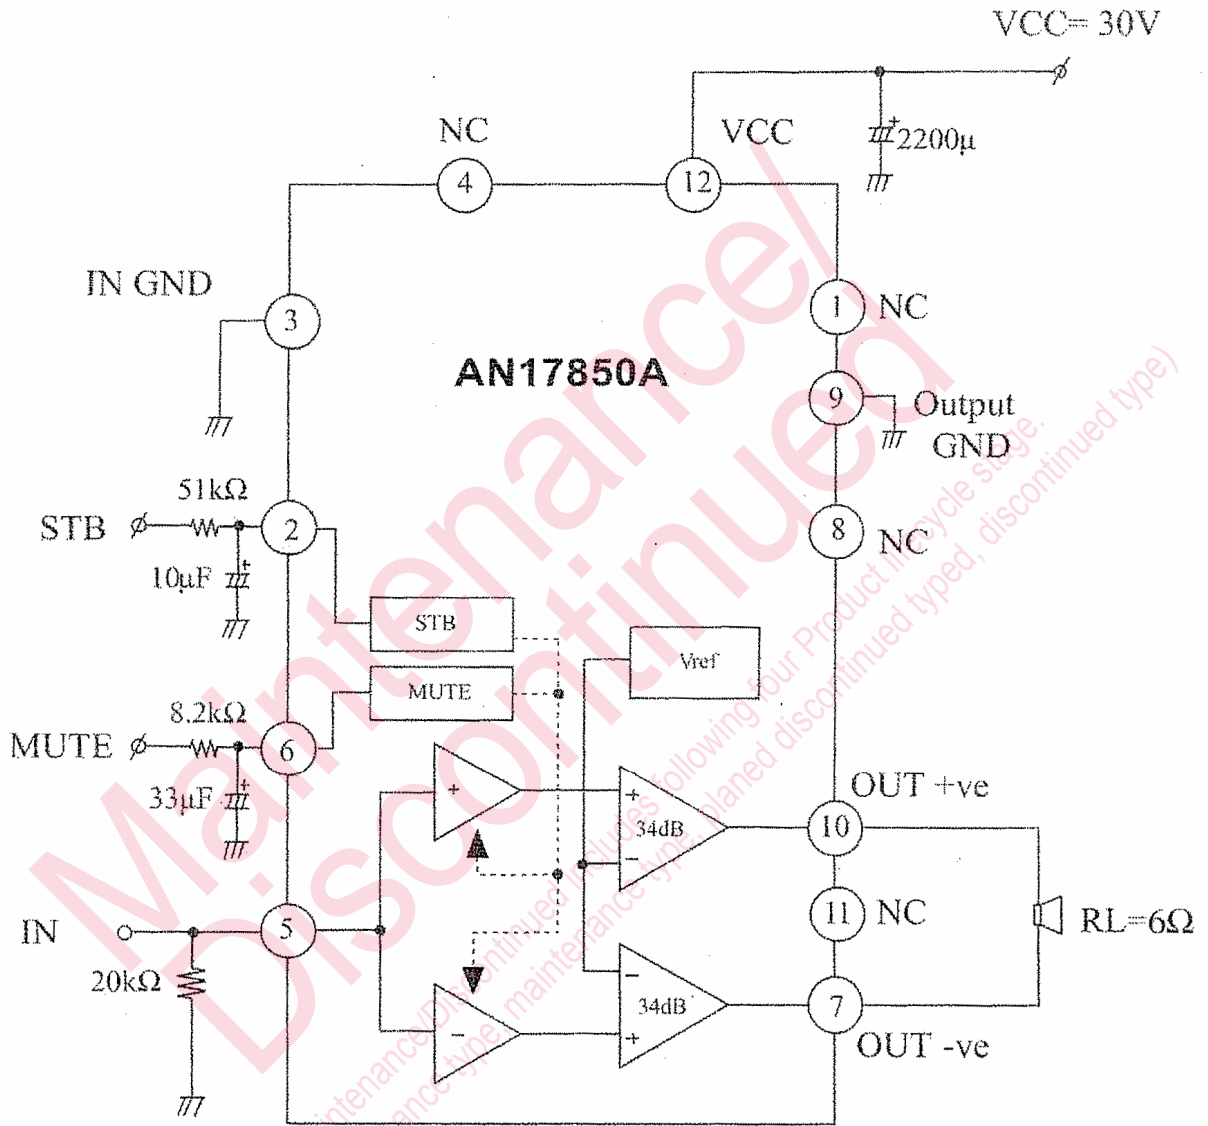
VCC= 30V

NC
4
VCC
12
2200μ

IN GND
3
1
NC

AN17850A

9
Output GND

51kΩ
STB
2
10μF
8
NC

STB
Vref
MUTE
8.2kΩ
MUTE
6
33μF
OUT +ve
+
34dB
−
10

IN
5
11
NC
RL=6Ω
20kΩ
−
34dB
+
−
7
OUT -ve

Maintenance/
Discontinued

(maintenance/discontinued includes following four Product lifecycle stage.
planed maintenance type, maintenance type, planed discontinued typed, discontinued type)